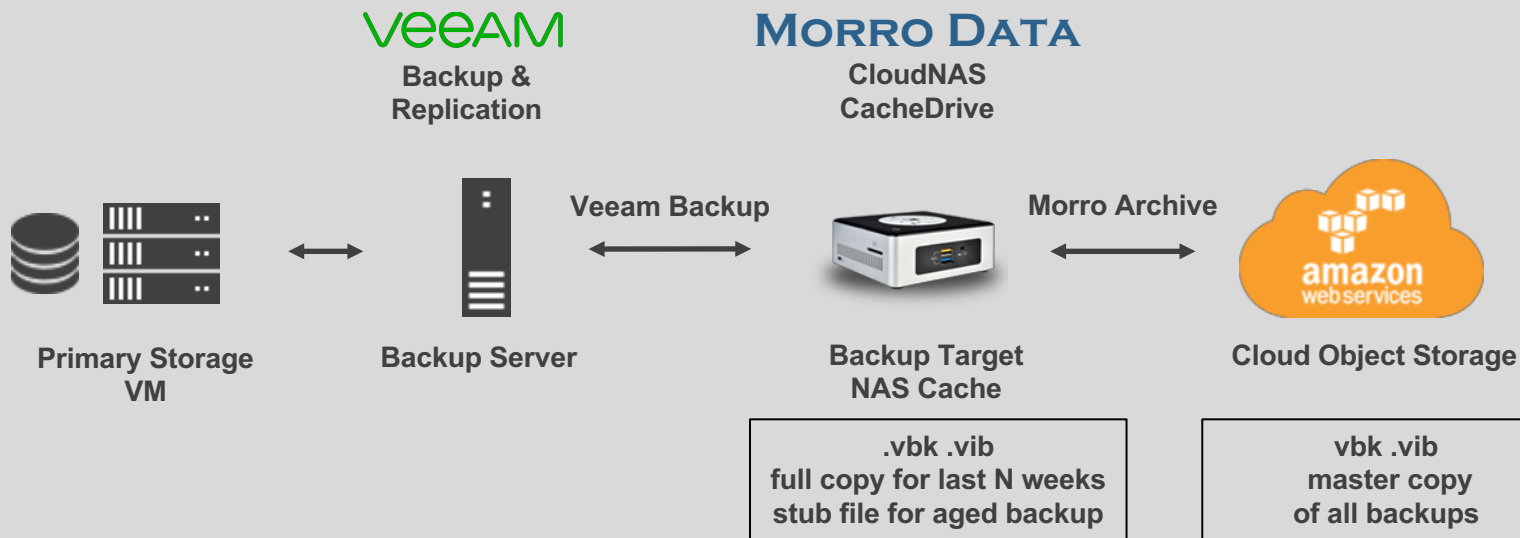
VEEAM
Backup & Replication

MORRO DATA
CloudNAS CacheDrive

Veeam Backup

Morro Archive

amazon webservices

Primary Storage VM

Backup Server

Backup Target NAS Cache

Cloud Object Storage

.vbk .vib
full copy for last N weeks
stub file for aged backup

vbk .vib
master copy
of all backups